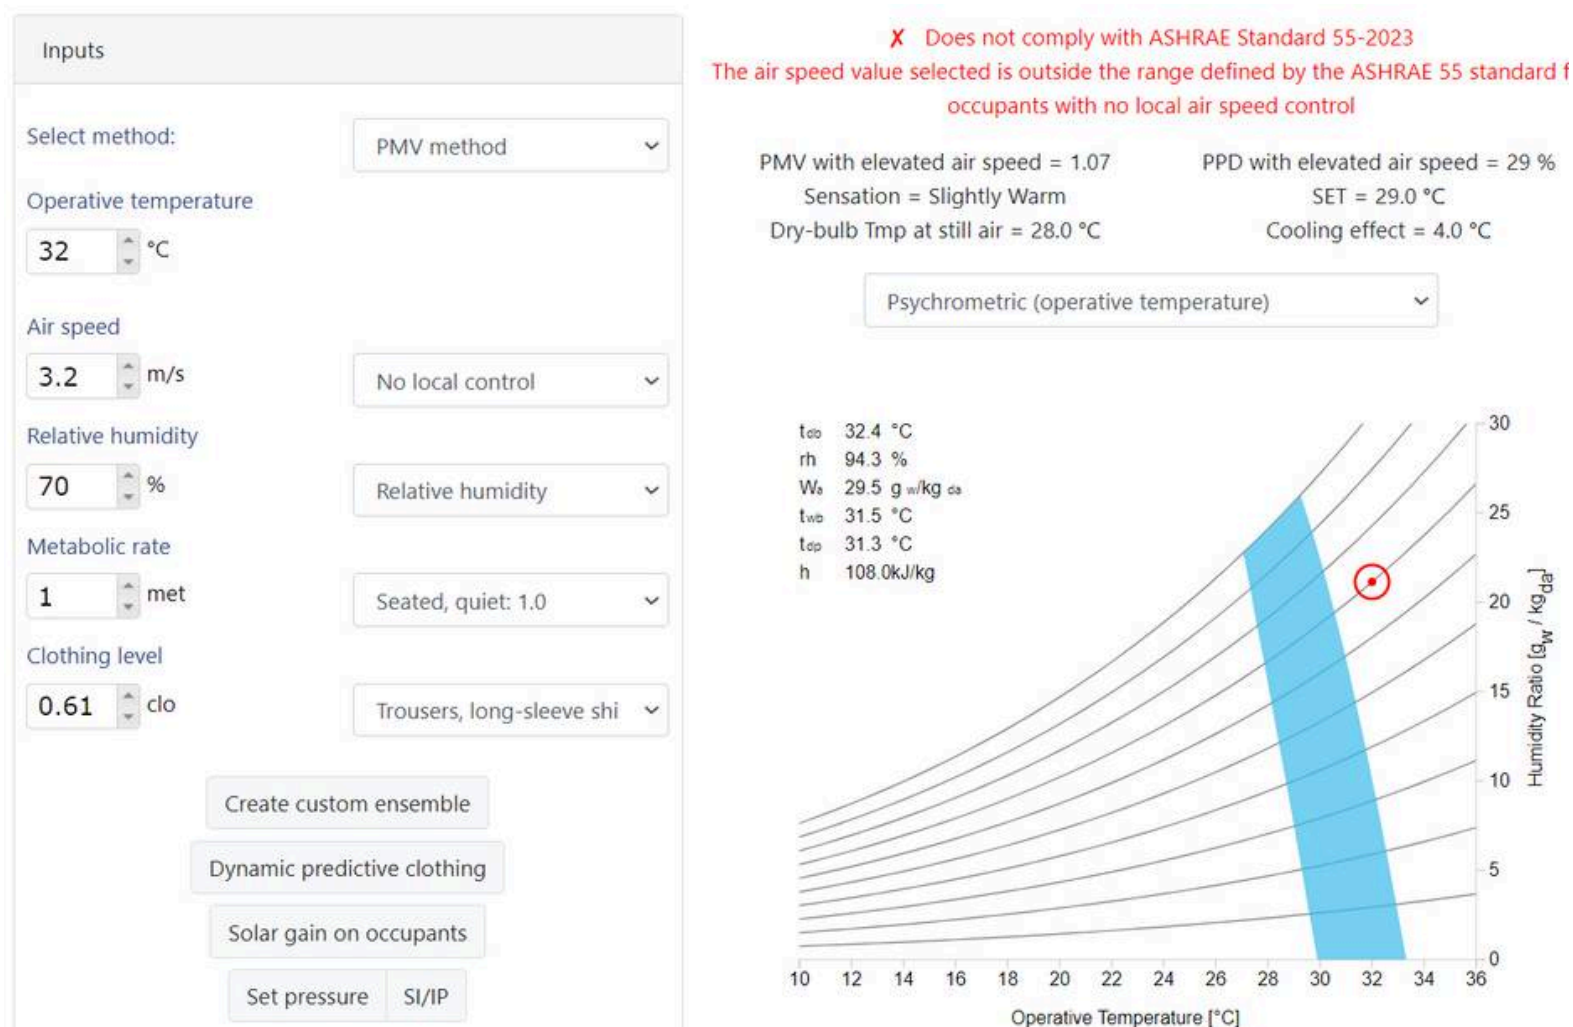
Inputs

Select method:
PMV method

Operative temperature
32 °C

Air speed
3.2 m/s
No local control

Relative humidity
70 %
Relative humidity

Metabolic rate
1 met
Seated, quiet: 1.0

Clothing level
0.61 clo
Trousers, long-sleeve shi

Create custom ensemble

Dynamic predictive clothing

Solar gain on occupants

Set pressure SI/IP

✗ Does not comply with ASHRAE Standard 55-2023
The air speed value selected is outside the range defined by the ASHRAE 55 standard f occupants with no local air speed control

PMV with elevated air speed = 1.07
Sensation = Slightly Warm
Dry-bulb Tmp at still air = 28.0 °C

PPD with elevated air speed = 29 %
SET = 29.0 °C
Cooling effect = 4.0 °C

Psychrometric (operative temperature)

$t_{db}$ 32.4 °C
rh 94.3 %
$W_a$ 29.5 g $_w$/kg $_{da}$
$t_{wb}$ 31.5 °C
$t_{dp}$ 31.3 °C
h 108.0kJ/kg

30
25
20
15
10
5
0
Humidity Ratio [$g_w$ / $kg_{da}$]

10 12 14 16 18 20 22 24 26 28 30 32 34 36
Operative Temperature [°C]